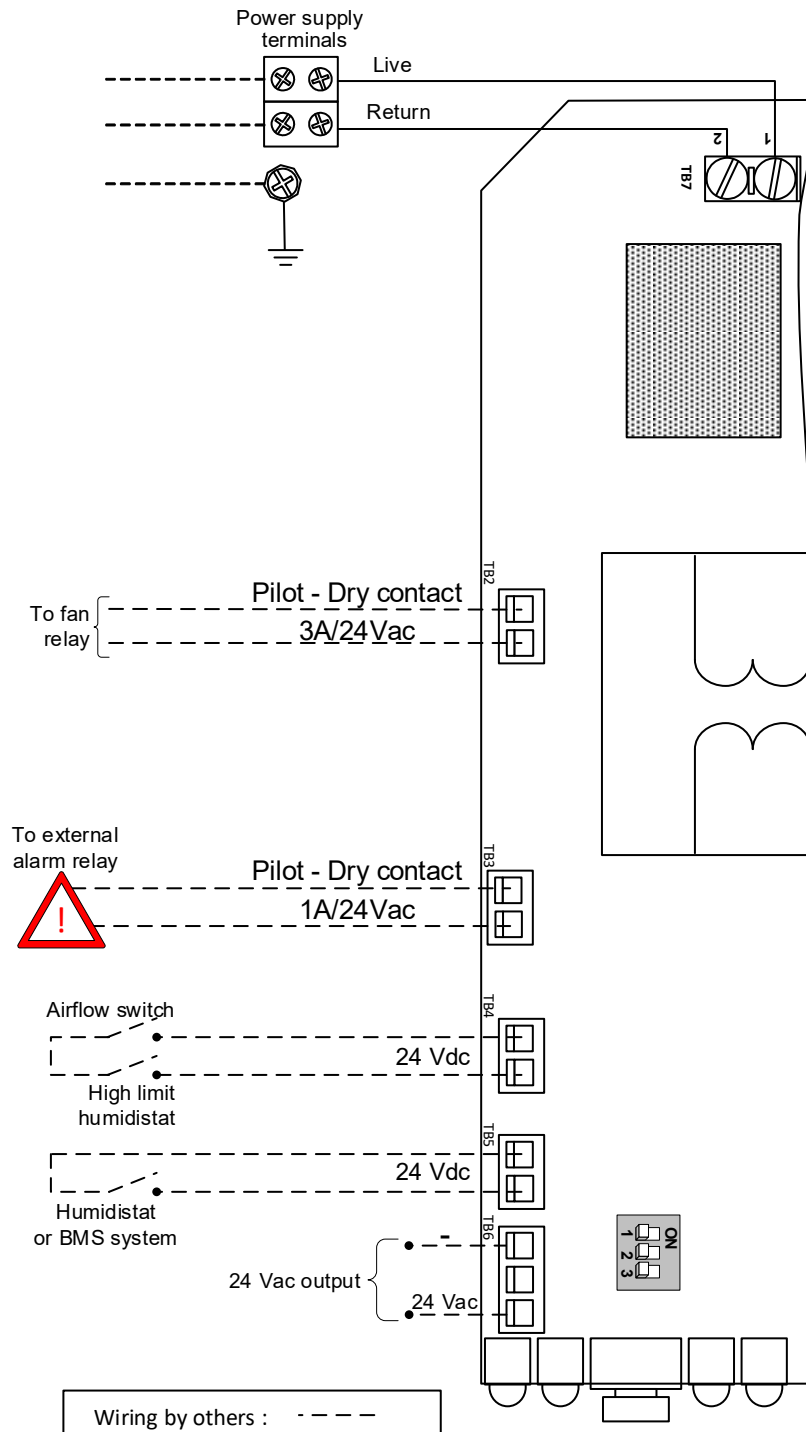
Power supply terminals

Live

Return

2

1

TB7

TB2

To fan relay

Pilot - Dry contact

3A/24Vac

To external alarm relay

!

TB3

Pilot - Dry contact

1A/24Vac

Airflow switch

TB4

24 Vdc

High limit humidistat

TB5

24 Vdc

Humidistat or BMS system

TB6

-

ON
1 2 3

24 Vac output

24 Vac

Wiring by others :